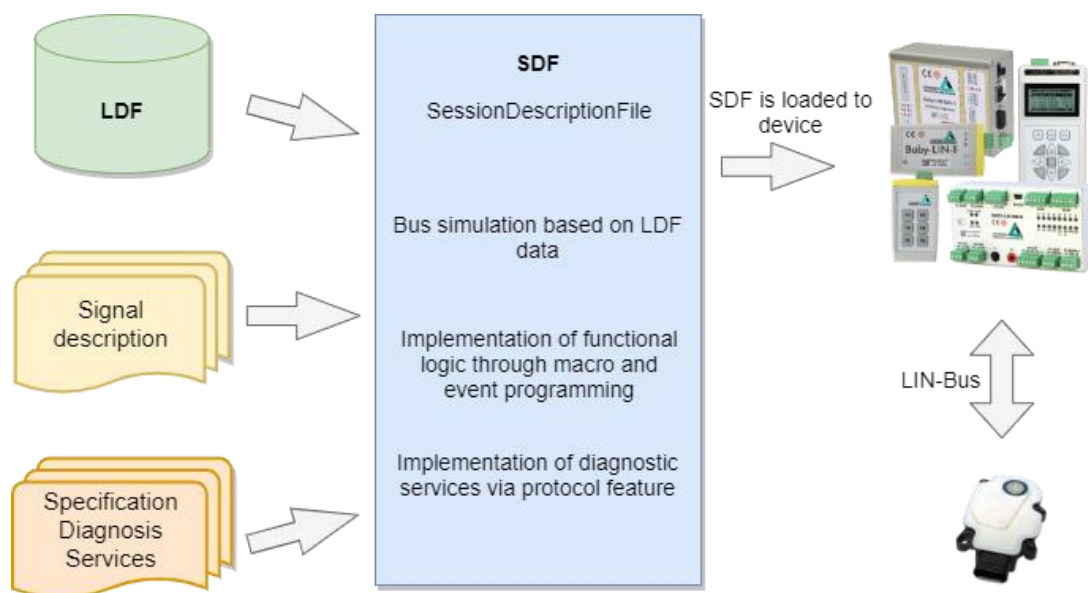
LDF

Signal description

Specification Diagnosis Services

SDF

SessionDescriptionFile

Bus simulation based on LDF data

Implementation of functional logic through macro and event programming

Implementation of diagnostic services via protocol feature

SDF is loaded to device

Baby-LIN-II

LIN-Bus